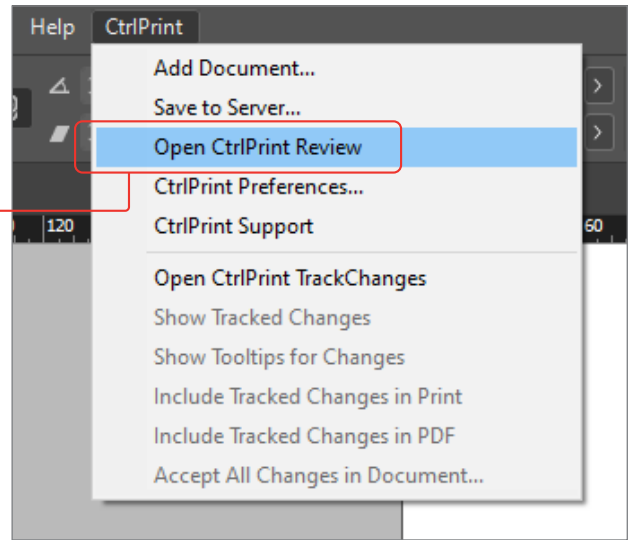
Help CtrlPrint

Add Document...
Save to Server...
Open CtrlPrint Review
CtrlPrint Preferences...
CtrlPrint Support

Open CtrlPrint TrackChanges
Show Tracked Changes
Show Tooltips for Changes
Include Tracked Changes in Print
Include Tracked Changes in PDF
Accept All Changes in Document...

120
60